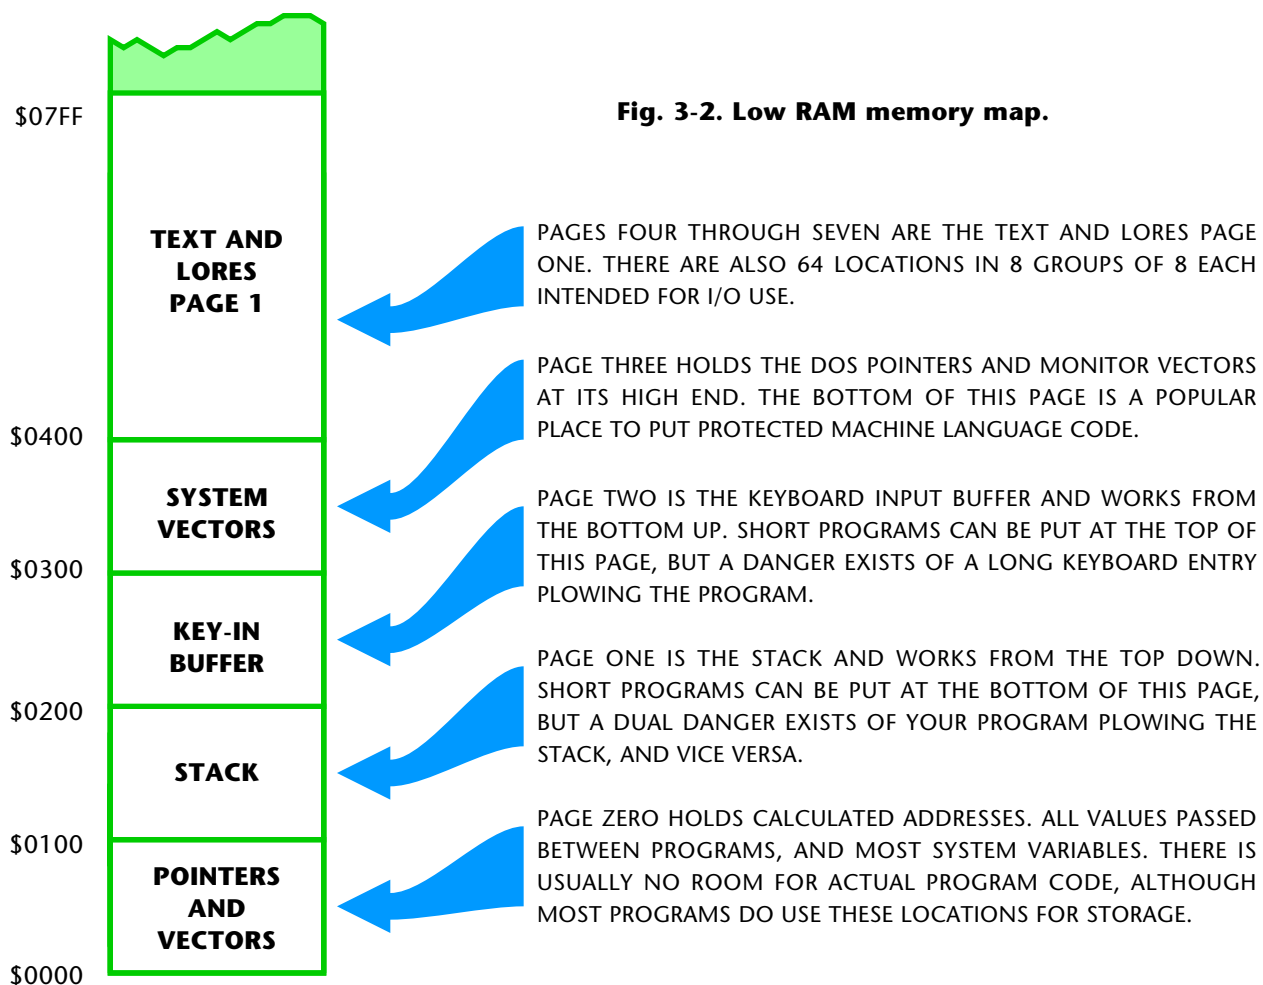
$07FF

TEXT AND LORES PAGE 1

$0400

SYSTEM VECTORS

$0300

KEY-IN BUFFER

$0200

STACK

$0100

POINTERS AND VECTORS

$0000

Fig. 3-2. Low RAM memory map.

PAGES FOUR THROUGH SEVEN ARE THE TEXT AND LORES PAGE ONE. THERE ARE ALSO 64 LOCATIONS IN 8 GROUPS OF 8 EACH INTENDED FOR I/O USE.

PAGE THREE HOLDS THE DOS POINTERS AND MONITOR VECTORS AT ITS HIGH END. THE BOTTOM OF THIS PAGE IS A POPULAR PLACE TO PUT PROTECTED MACHINE LANGUAGE CODE.

PAGE TWO IS THE KEYBOARD INPUT BUFFER AND WORKS FROM THE BOTTOM UP. SHORT PROGRAMS CAN BE PUT AT THE TOP OF THIS PAGE, BUT A DANGER EXISTS OF A LONG KEYBOARD ENTRY PLOWING THE PROGRAM.

PAGE ONE IS THE STACK AND WORKS FROM THE TOP DOWN. SHORT PROGRAMS CAN BE PUT AT THE BOTTOM OF THIS PAGE, BUT A DUAL DANGER EXISTS OF YOUR PROGRAM PLOWING THE STACK, AND VICE VERSA.

PAGE ZERO HOLDS CALCULATED ADDRESSES. ALL VALUES PASSED BETWEEN PROGRAMS, AND MOST SYSTEM VARIABLES. THERE IS USUALLY NO ROOM FOR ACTUAL PROGRAM CODE, ALTHOUGH MOST PROGRAMS DO USE THESE LOCATIONS FOR STORAGE.